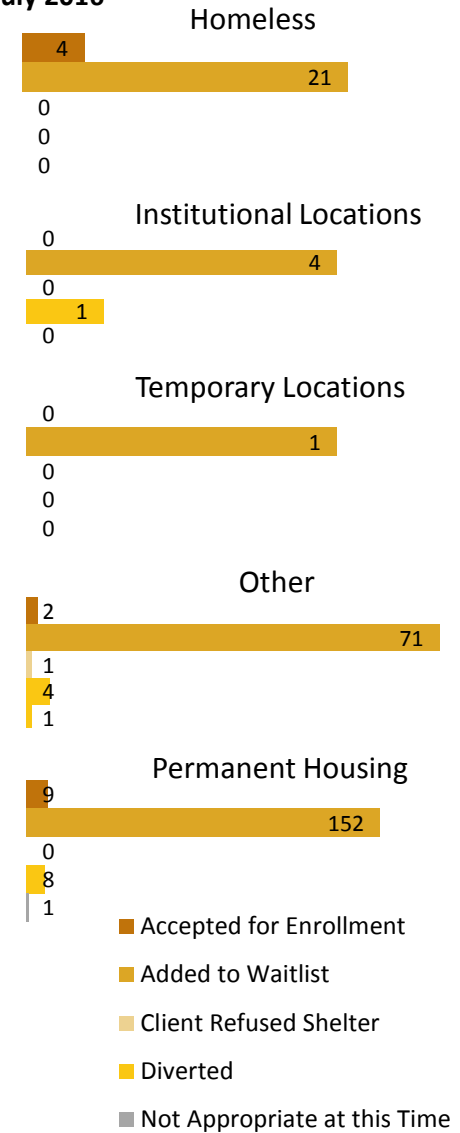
uly 2016

Homeless
4
21
0
0
0

Institutional Locations
0
4
0
1
0

Temporary Locations
0
1
0
0
0

Other
2
71
1
4
1

Permanent Housing
9
152
0
8
1

Accepted for Enrollment
Added to Waitlist
Client Refused Shelter
Diverted
Not Appropriate at this Time